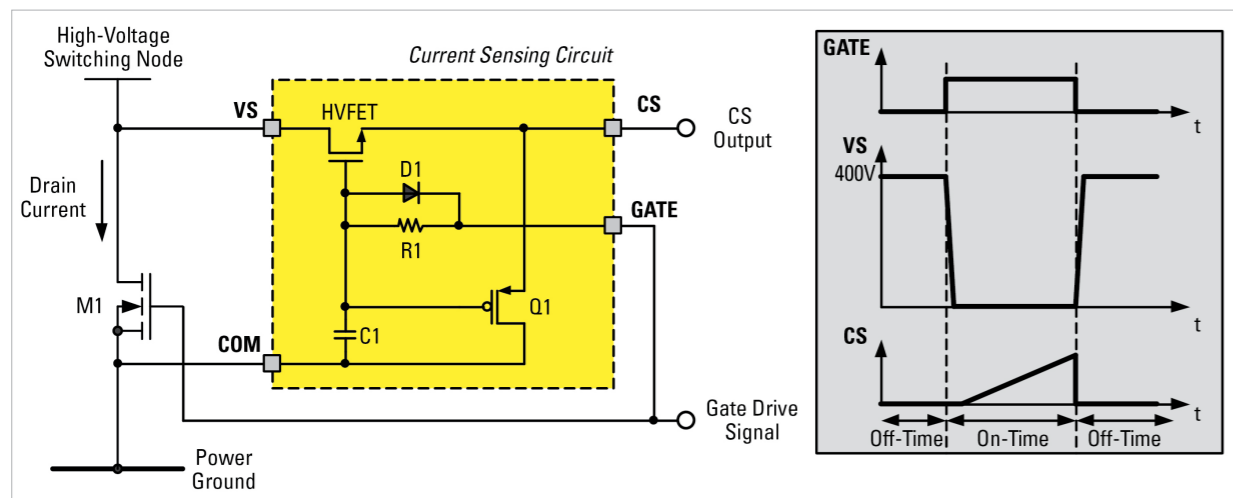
High-Voltage Switching Node

Current Sensing Circuit

VS

HVFET

CS

CS Output

Drain Current

D1

R1

GATE

M1

Q1

C1

COM

Gate Drive Signal

Power Ground

GATE

t

VS

400V

t

CS

t

Off-Time

On-Time

Off-Time